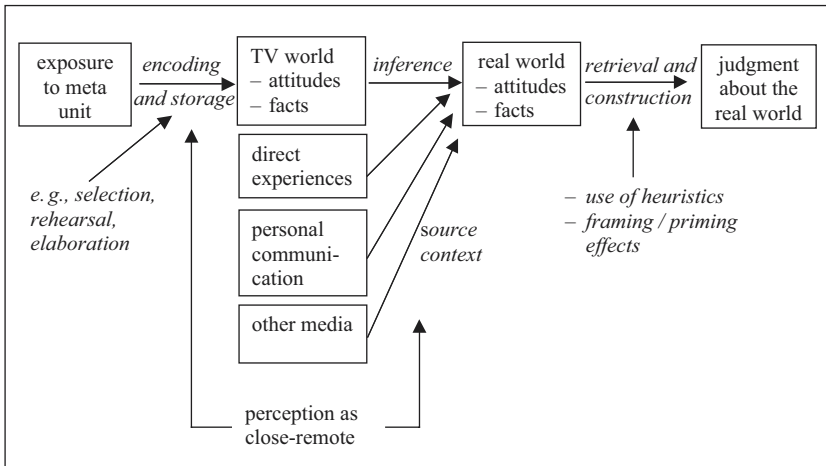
exposure to meta unit

encoding and storage

TV world
– attitudes
– facts

inference

real world
– attitudes
– facts

retrieval and construction

judgment about the real world

direct experiences

personal communication

other media

source context

e. g., selection, rehearsal, elaboration

– use of heuristics
– framing / priming effects

perception as close-remote